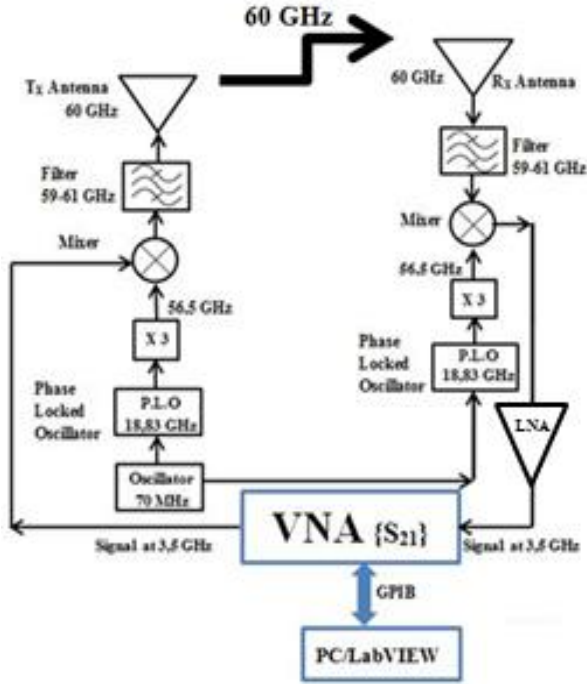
60 GHz

$T_X$ Antenna
60 GHz

Filter
59-61 GHz

Mixer

56.5 GHz

X 3

Phase
Locked
Oscillator

P.L.O
18,83 GHz

Oscillator
70 MHz

60 GHz
$R_X$ Antenna

Filter
59-61 GHz

Mixer

56,5 GHz

X 3

Phase
Locked
Oscillator

P.L.O
18,83 GHz

LNA

VNA $\{S_{21}\}$

Signal at 3,5 GHz

Signal at 3,5 GHz

GPIB

PC/LabVIEW